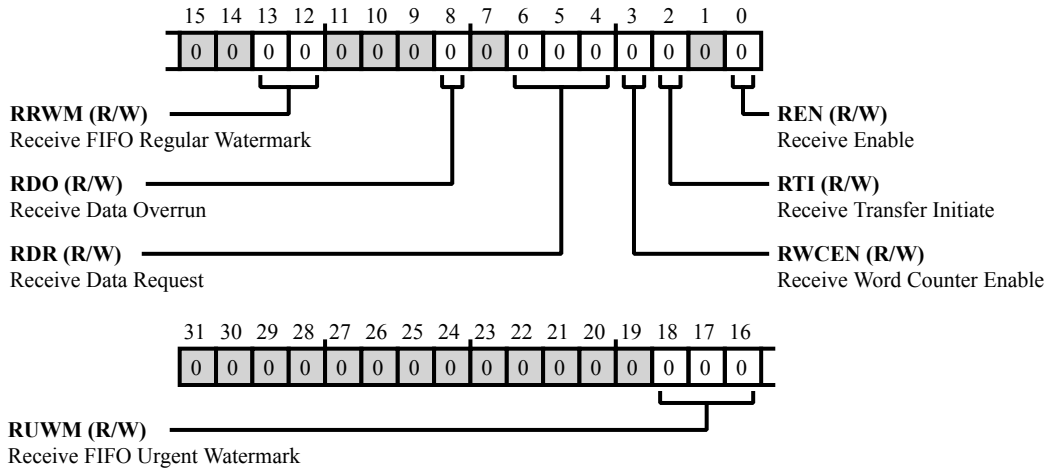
| 15 | 14 | 13 | 12 | 11 | 10 | 9 | 8 | 7 | 6 | 5 | 4 | 3 | 2 | 1 | 0 |
|---|---|---|---|---|---|---|---|---|---|---|---|---|---|---|---|
| 0 | 0 | 0 | 0 | 0 | 0 | 0 | 0 | 0 | 0 | 0 | 0 | 0 | 0 | 0 | 0 |

**RRWM (R/W)**
Receive FIFO Regular Watermark

**RDO (R/W)**
Receive Data Overrun

**RDR (R/W)**
Receive Data Request

**REN (R/W)**
Receive Enable

**RTI (R/W)**
Receive Transfer Initiate

**RWCEN (R/W)**
Receive Word Counter Enable

| 31 | 30 | 29 | 28 | 27 | 26 | 25 | 24 | 23 | 22 | 21 | 20 | 19 | 18 | 17 | 16 |
|---|---|---|---|---|---|---|---|---|---|---|---|---|---|---|---|
| 0 | 0 | 0 | 0 | 0 | 0 | 0 | 0 | 0 | 0 | 0 | 0 | 0 | 0 | 0 | 0 |

**RUWM (R/W)**
Receive FIFO Urgent Watermark